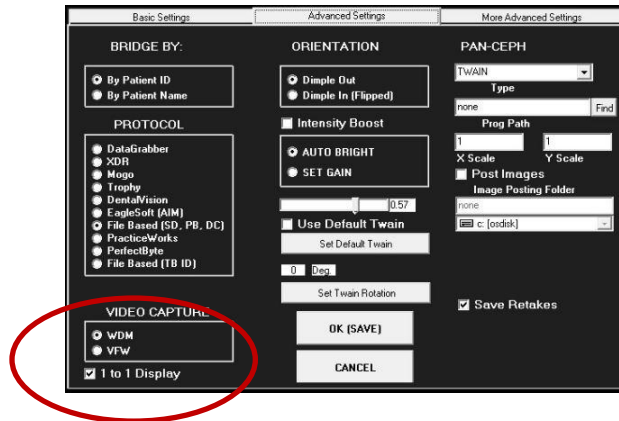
Basic Settings | Advanced Settings | More Advanced Settings

BRIDGE BY:
By Patient ID
By Patient Name

PROTOCOL
DataGrabber
XDR
Mogo
Trophy
DentalVision
EagleSoft (AIM)
File Based (SD, PB, DC)
PracticeWorks
PerfectByte
File Based (TB ID)

VIDEO CAPTURE
WDM
VFW
1 to 1 Display

ORIENTATION
Dimple Out
Dimple In (Flipped)
Intensity Boost
AUTO BRIGHT
SET GAIN
0.57
Use Default Twain
Set Default Twain
0 Deg.
Set Twain Rotation
OK (SAVE)
CANCEL

PAN-CEPH
TWAIN
Type
none
Find
Prog Path
1
1
X Scale
Y Scale
Post Images
Image Posting Folder
none
c: [osdisk]
Save Retakes